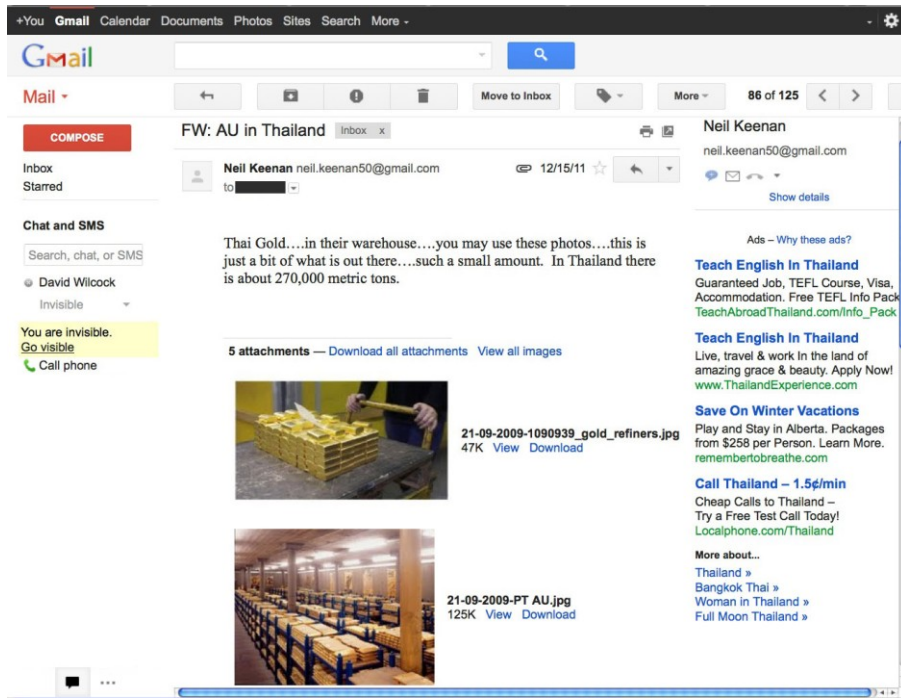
+You Gmail Calendar Documents Photos Sites Search More -

Gmail

Mail -

Move to Inbox

More

86 of 125

COMPOSE

Inbox
Starred

Chat and SMS

Search, chat, or SMS

David Wilcock
Invisible

You are invisible.
Go visible

Call phone

FW: AU in Thailand Inbox x

Neil Keenan neil.keenan50@gmail.com
to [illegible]

12/15/11

Thai Gold….in their warehouse….you may use these photos….this is just a bit of what is out there….such a small amount. In Thailand there is about 270,000 metric tons.

5 attachments — Download all attachments View all images

21-09-2009-1090939_gold_refiners.jpg
47K View Download

21-09-2009-PT AU.jpg
125K View Download

Neil Keenan
neil.keenan50@gmail.com

Show details

Ads – Why these ads?

Teach English In Thailand
Guaranteed Job, TEFL Course, Visa, Accommodation. Free TEFL Info Pack
TeachAbroadThailand.com/Info_Pack

Teach English In Thailand
Live, travel & work In the land of amazing grace & beauty. Apply Now!
www.ThailandExperience.com

Save On Winter Vacations
Play and Stay in Alberta. Packages from $258 per Person. Learn More.
remembertobreathe.com

Call Thailand – 1.5¢/min
Cheap Calls to Thailand – Try a Free Test Call Today!
Localphone.com/Thailand

More about...
Thailand »
Bangkok Thai »
Woman in Thailand »
Full Moon Thailand »